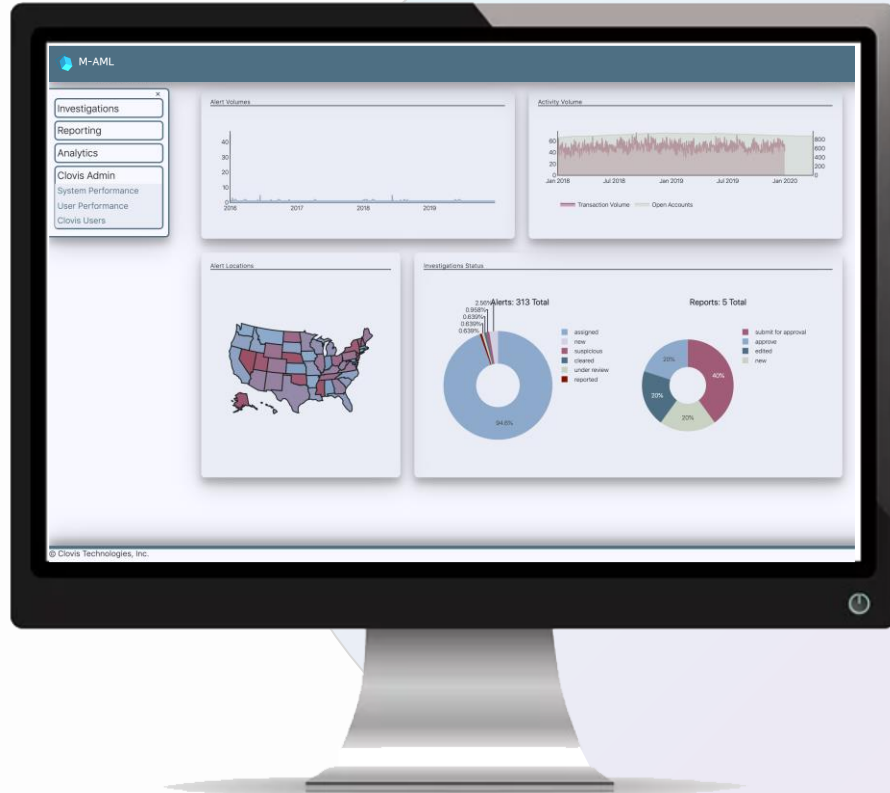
M-AML

×
Investigations
Reporting
Analytics
Clovis Admin
System Performance
User Performance
Clovis Users

Alert Volumes
40
30
20
10
0
2016
2017
2018
2019

Activity Volume
60
40
20
0
800
600
400
200
0
Jan 2018
Jul 2018
Jan 2019
Jul 2019
Jan 2020
Transaction Volume
Open Accounts

Alert Locations

Investigations Status
Alerts: 313 Total
2.56%
0.958%
0.639%
0.639%
0.639%
94.6%
assigned
new
suspicious
cleared
under review
reported

Reports: 5 Total
20%
40%
20%
20%
submit for approval
approve
edited
new

© Clovis Technologies, Inc.